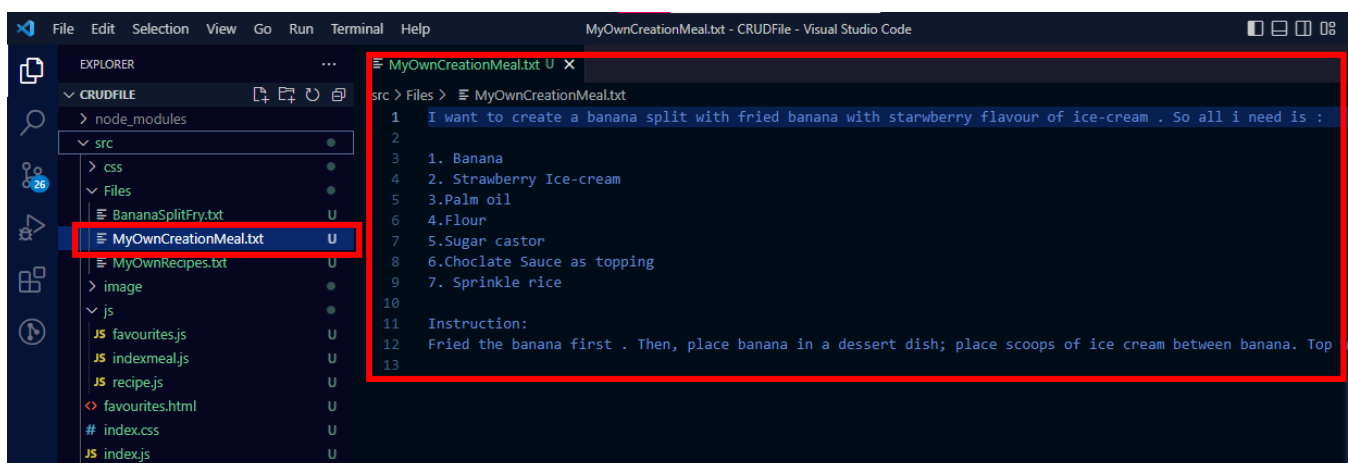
File Edit Selection View Go Run Terminal Help MyOwnCreationMeal.txt - CRUDFile - Visual Studio Code

EXPLORER ...
CRUDFILE
> node_modules
src
> css
Files
BananaSplitFry.txt U
MyOwnCreationMeal.txt U
MyOwnRecipes.txt U
> image
js
JS favourites.js U
JS indexmeal.js U
JS recipe.js U
favourites.html U
# index.css U
JS index.js U

26

MyOwnCreationMeal.txt U ×
src > Files > MyOwnCreationMeal.txt

1 I want to create a banana split with fried banana with starwberry flavour of ice-cream . So all i need is :
2
3 1. Banana
4 2. Strawberry Ice-cream
5 3.Palm oil
6 4.Flour
7 5.Sugar castor
8 6.Choclate Sauce as topping
9 7. Sprinkle rice
10
11 Instruction:
12 Fried the banana first . Then, place banana in a dessert dish; place scoops of ice cream between banana. Top
13